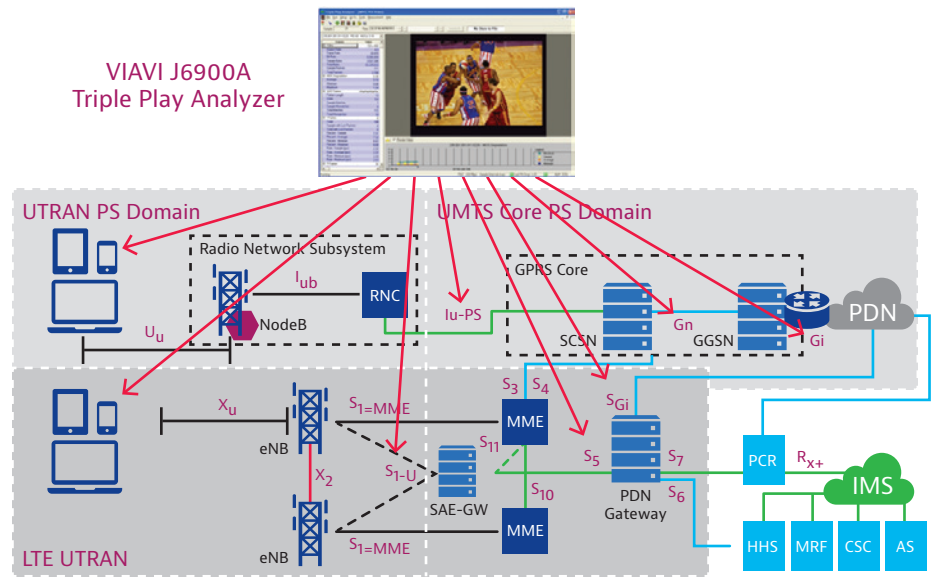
VIAVI J6900A
Triple Play Analyzer

UTRAN PS Domain

UMTS Core PS Domain

Radio Network Subsystem

$I_{ub}$

RNC

NodeB

$U_u$

Iu-PS

GPRS Core

SCSN

Gn

GGSN

Gi

PDN

LTE UTRAN

$X_u$

eNB

$X_2$

eNB

$S_1$=MME

$S_{1-U}$

$S_1$=MME

$S_3$

$S_4$

MME

$S_{11}$

SAE-GW

$S_{10}$

MME

$S_{Gi}$

$S_5$

$S_7$

$S_6$

PDN Gateway

PCR

$R_{x+}$

IMS

HHS

MRF

CSC

AS